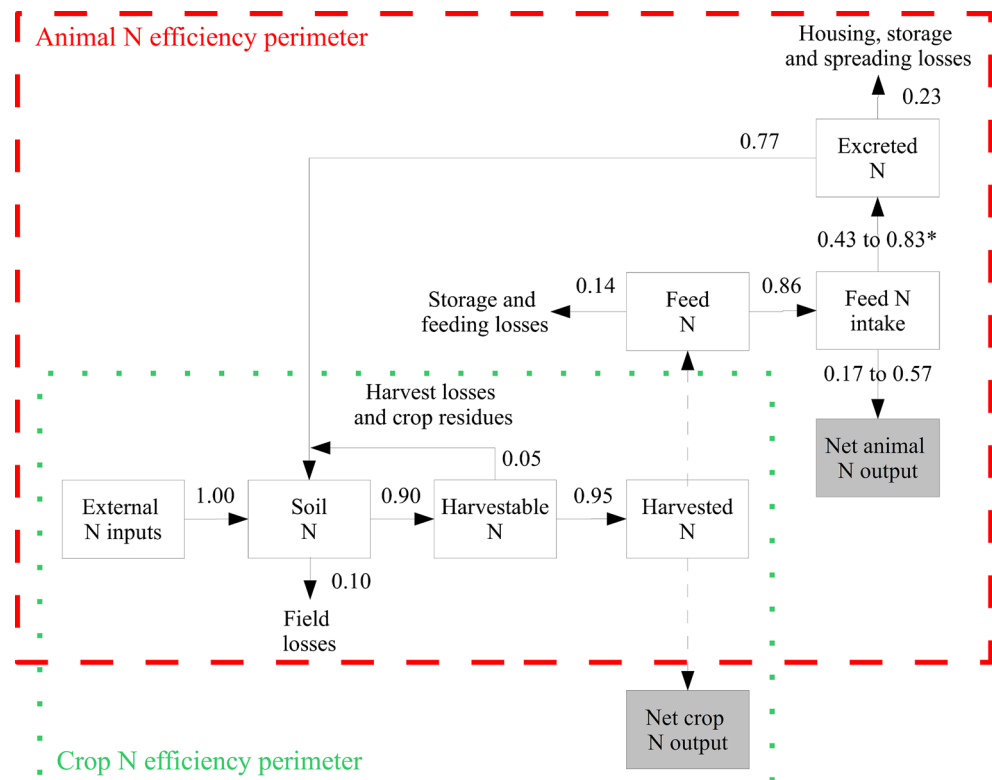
Animal N efficiency perimeter

Housing, storage and spreading losses

0.23

0.77

Excreted N

0.43 to 0.83*

Storage and feeding losses

0.14

Feed N

0.86

Feed N intake

0.17 to 0.57

Net animal N output

Harvest losses and crop residues

0.05

External N inputs

1.00

Soil N

0.90

Harvestable N

0.95

Harvested N

0.10

Field losses

Net crop N output

Crop N efficiency perimeter